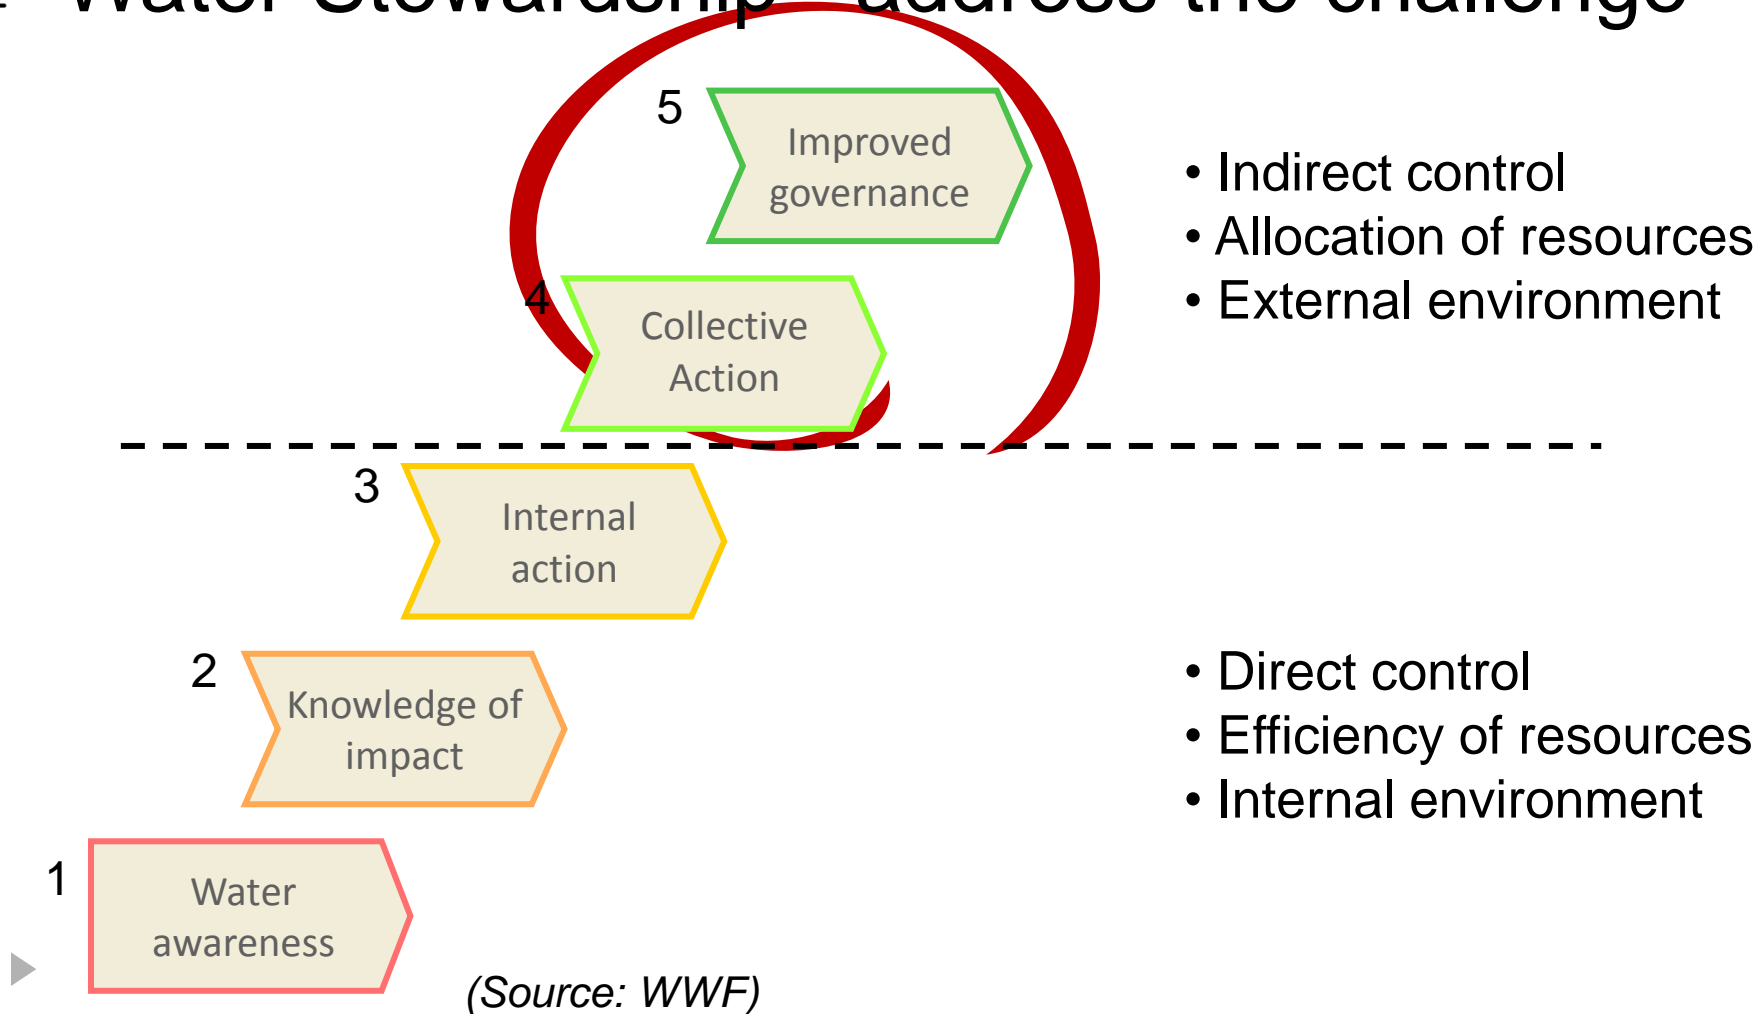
Water Stewardship – address the challenge

5 Improved governance

4 Collective Action

• Indirect control
• Allocation of resources
• External environment

3 Internal action

2 Knowledge of impact

1 Water awareness

• Direct control
• Efficiency of resources
• Internal environment

(Source: WWF)